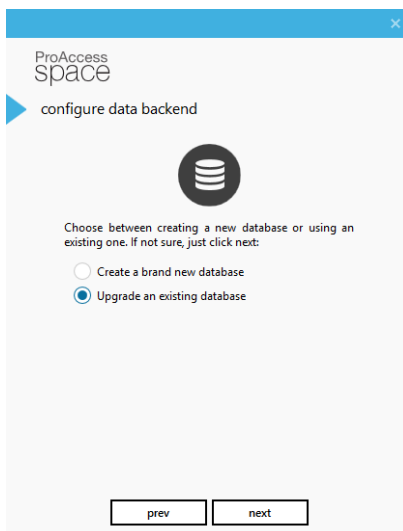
×

ProAccess
space

configure data backend

Choose between creating a new database or using an existing one. If not sure, just click next:

Create a brand new database

Upgrade an existing database

prev

next